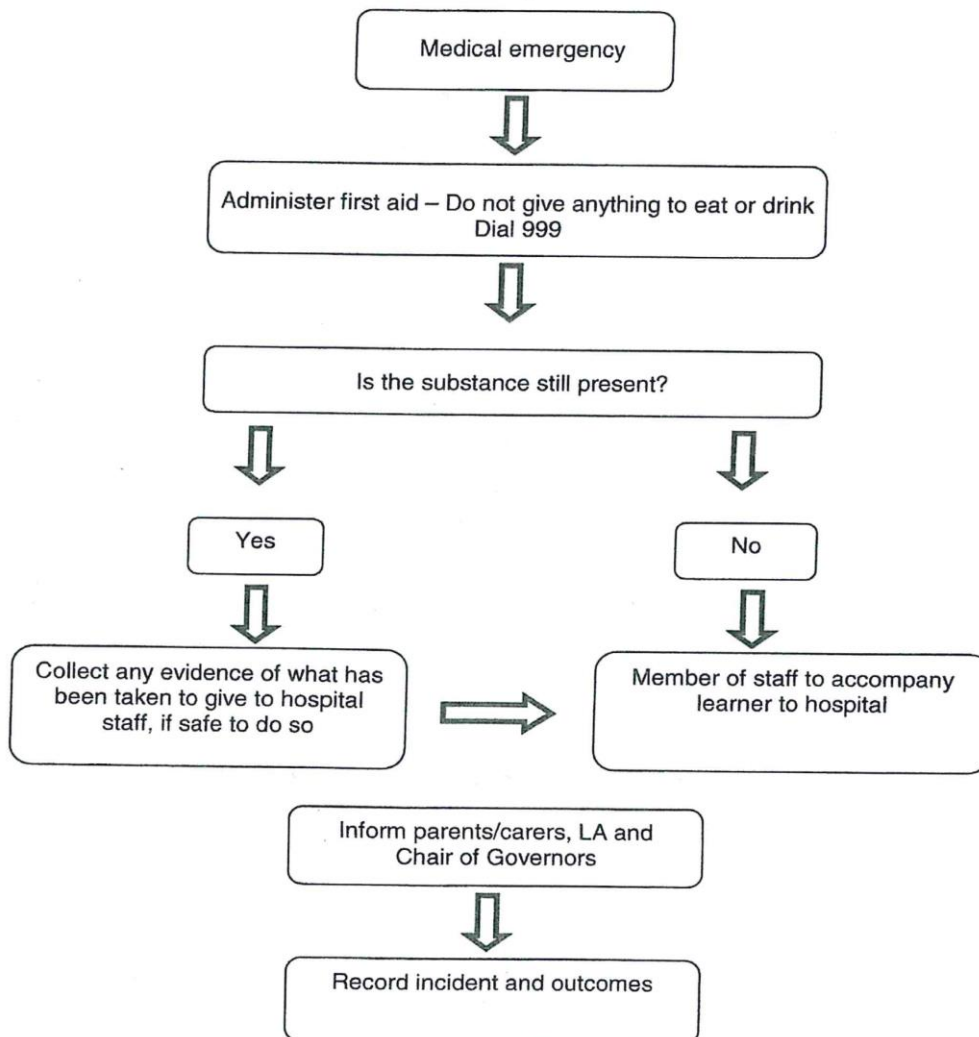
Medical emergency

Administer first aid – Do not give anything to eat or drink
Dial 999

Is the substance still present?

Yes

No

Collect any evidence of what has been taken to give to hospital staff, if safe to do so

Member of staff to accompany learner to hospital

Inform parents/carers, LA and Chair of Governors

Record incident and outcomes